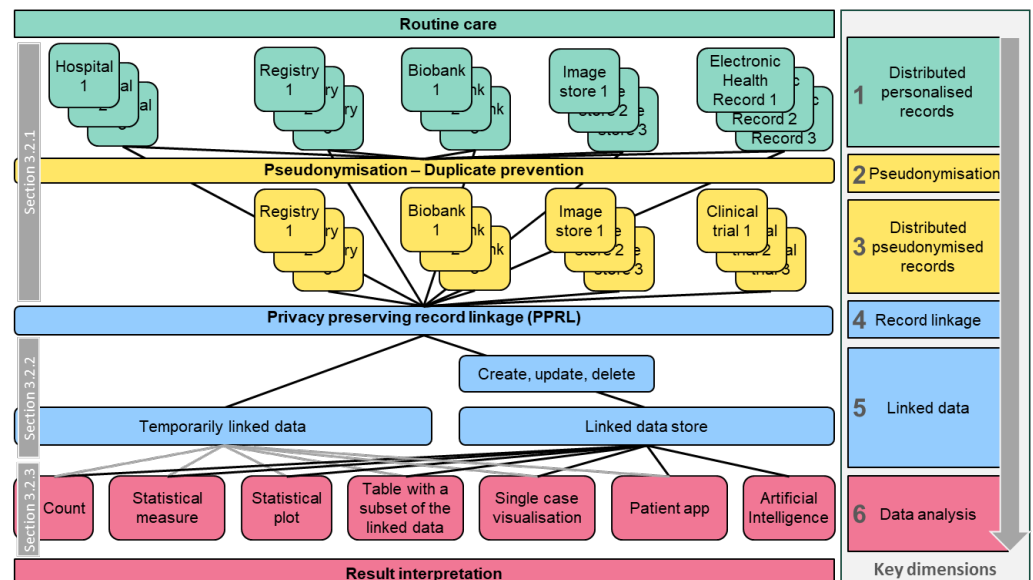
Routine care

Section 3.2.1

Hospital 1
al
al

Registry 1
ry
ry

Biobank 1
nk
nk

Image store 1
store 2
store 3

Electronic Health Record 1
Record 2
Record 3

Pseudonymisation – Duplicate prevention

Registry 1
ry
ry

Biobank 1
nk
nk

Image store 1
store 2
store 3

Clinical trial 1
trial 2
trial 3

Privacy preserving record linkage (PPRL)

Section 3.2.2

Create, update, delete

Temporarily linked data

Linked data store

Section 3.2.3

Count

Statistical measure

Statistical plot

Table with a subset of the linked data

Single case visualisation

Patient app

Artificial Intelligence

Result interpretation

1 Distributed personalised records

2 Pseudonymisation

3 Distributed pseudonymised records

4 Record linkage

5 Linked data

6 Data analysis

Key dimensions